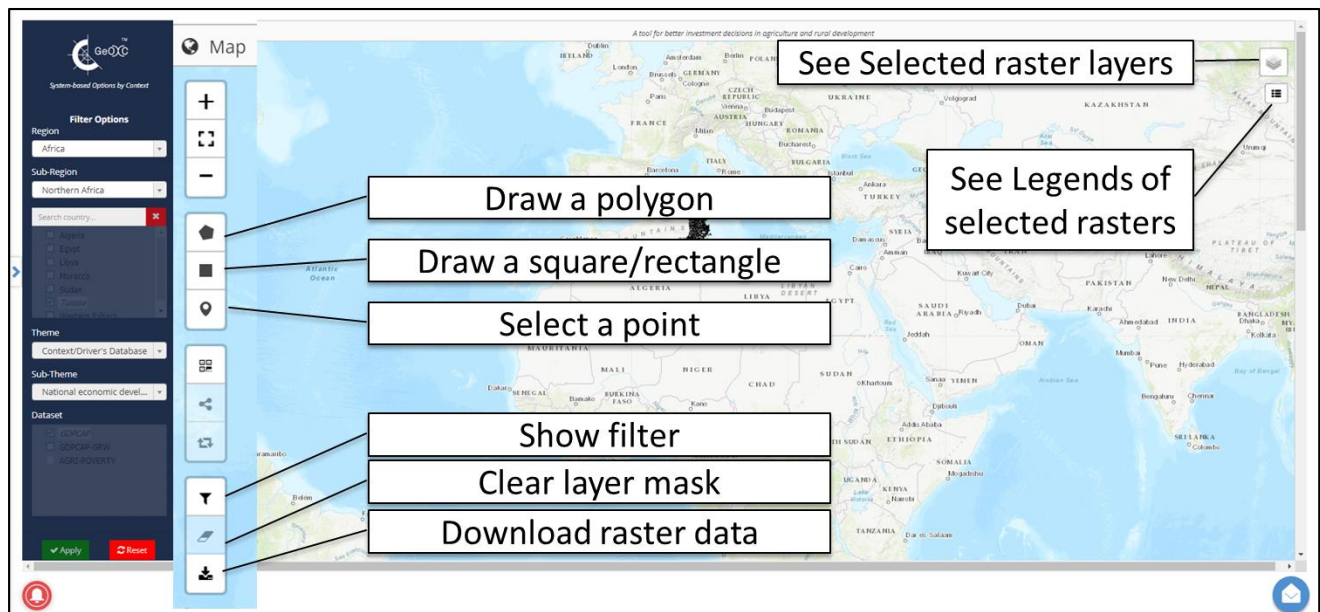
GeOC™

System-based Options by Context

Filter Options

Region

Africa

Sub-Region

Northern Africa

Search country...

Algeria
Egypt
Libya
Morocco
Sudan
Tunisia
Western Sahara

Theme

Context/Driver's Database

Sub-Theme

National economic devel...

Dataset

GDPCAP
GDPCAP-GRW
AGRI-POVERTY

Apply

Reset

Map

A tool for better investment decisions in agriculture and rural development

See Selected raster layers

See Legends of selected rasters

Draw a polygon

Draw a square/rectangle

Select a point

Show filter

Clear layer mask

Download raster data

IRELAND Dublin London Amsterdam Berlin POLAND Brussels GERMANY Cologne Paris CZECH REPUBLIC Vienna AUSTRIA Budapest HUNGARY FRANCE Milan ROMANIA Bucharest ITALY BULGARIA Barcelona Rome Istanbul Ankara TURKEY UKRAINE Volgograd KAZAKHSTAN Urumqi SYRIA Damascus Amman IRAQ Cairo Kuwait City Atlantic Ocean ALGERIA LIBYA LIBYAN DESERT EGYPT SAUDI ARABIA Riyadh Dubai Karachi PAKISTAN Lahore New Delhi NEPAL TIBET PLATEAU OF TIBET Jeddah OMAN Ahmedabad INDIA BANGLADESH Dhaka Kolkata Mumbai Pune Hyderabad Bay of Bengal MAURITANIA MALI NIGER CHAD SUDAN Khartoum Sanaa YEMEN Arabian Sea Dakar SENEGAL Bamako BURKINA FASO Kano Djibouti Bengaluru Chennai Addis Ababa SOUTH SUDAN ETHIOPIA SRI LANKA Colombo SOMALIA Mogadishu UGANDA KENYA Nairobi TANZANIA Dar es Salaam Belem